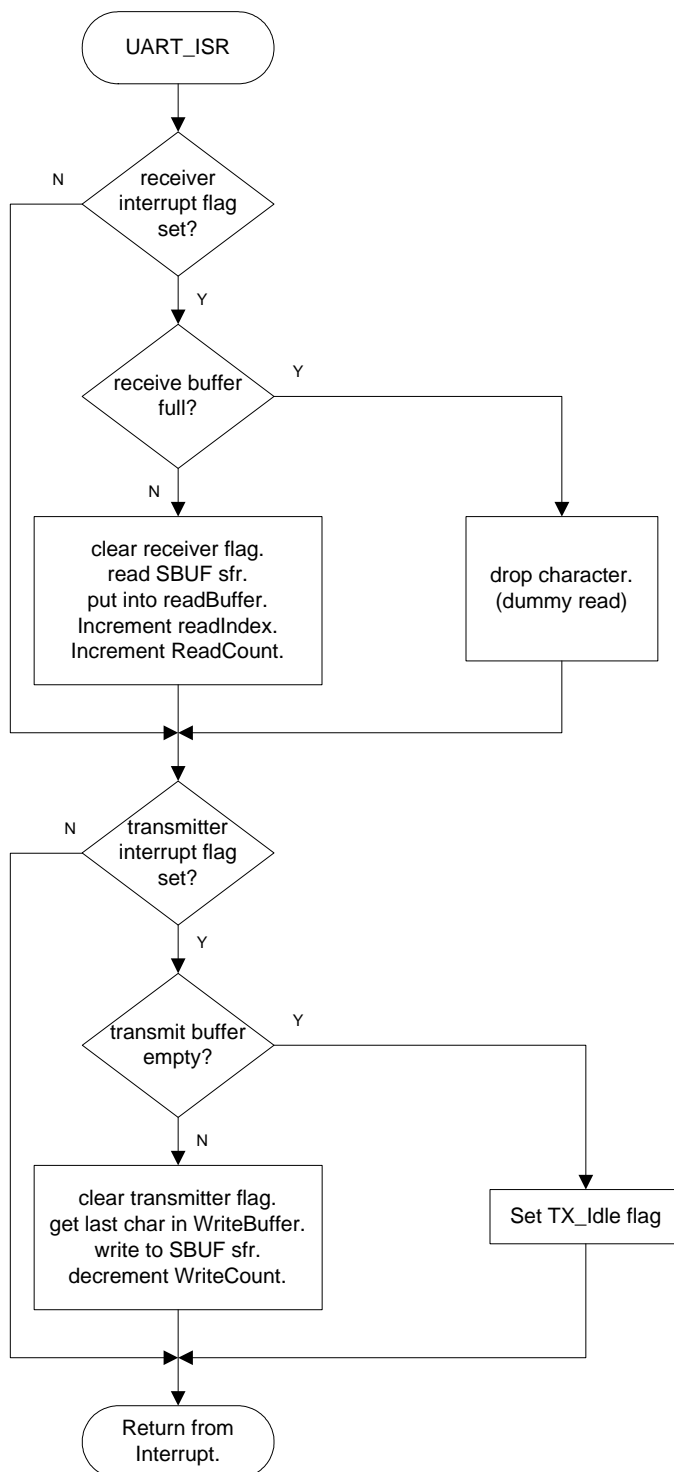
UART_ISR

N

receiver interrupt flag set?

Y

receive buffer full?

Y

N

clear receiver flag.
read SBUF sfr.
put into readBuffer.
Increment readIndex.
Increment ReadCount.

drop character.
(dummy read)

N

transmitter interrupt flag set?

Y

transmit buffer empty?

Y

N

clear transmitter flag.
get last char in WriteBuffer.
write to SBUF sfr.
decrement WriteCount.

Set TX_Idle flag

Return from Interrupt.